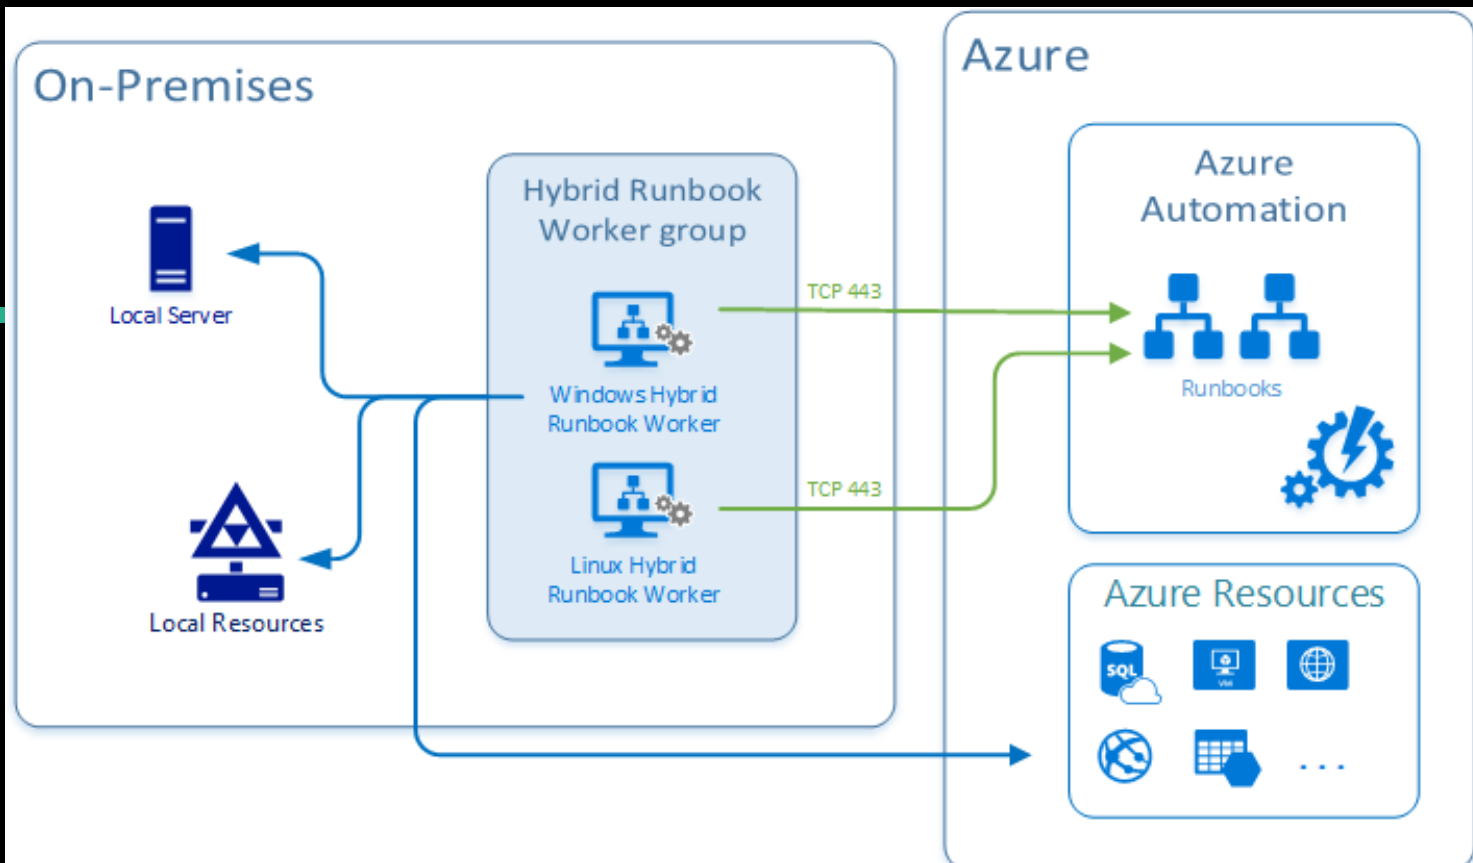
On-Premises

Local Server

Local Resources

Hybrid Runbook Worker group

Windows Hybrid Runbook Worker

Linux Hybrid Runbook Worker

TCP 443

TCP 443

Azure

Azure Automation

Runbooks

Azure Resources

SQL

...